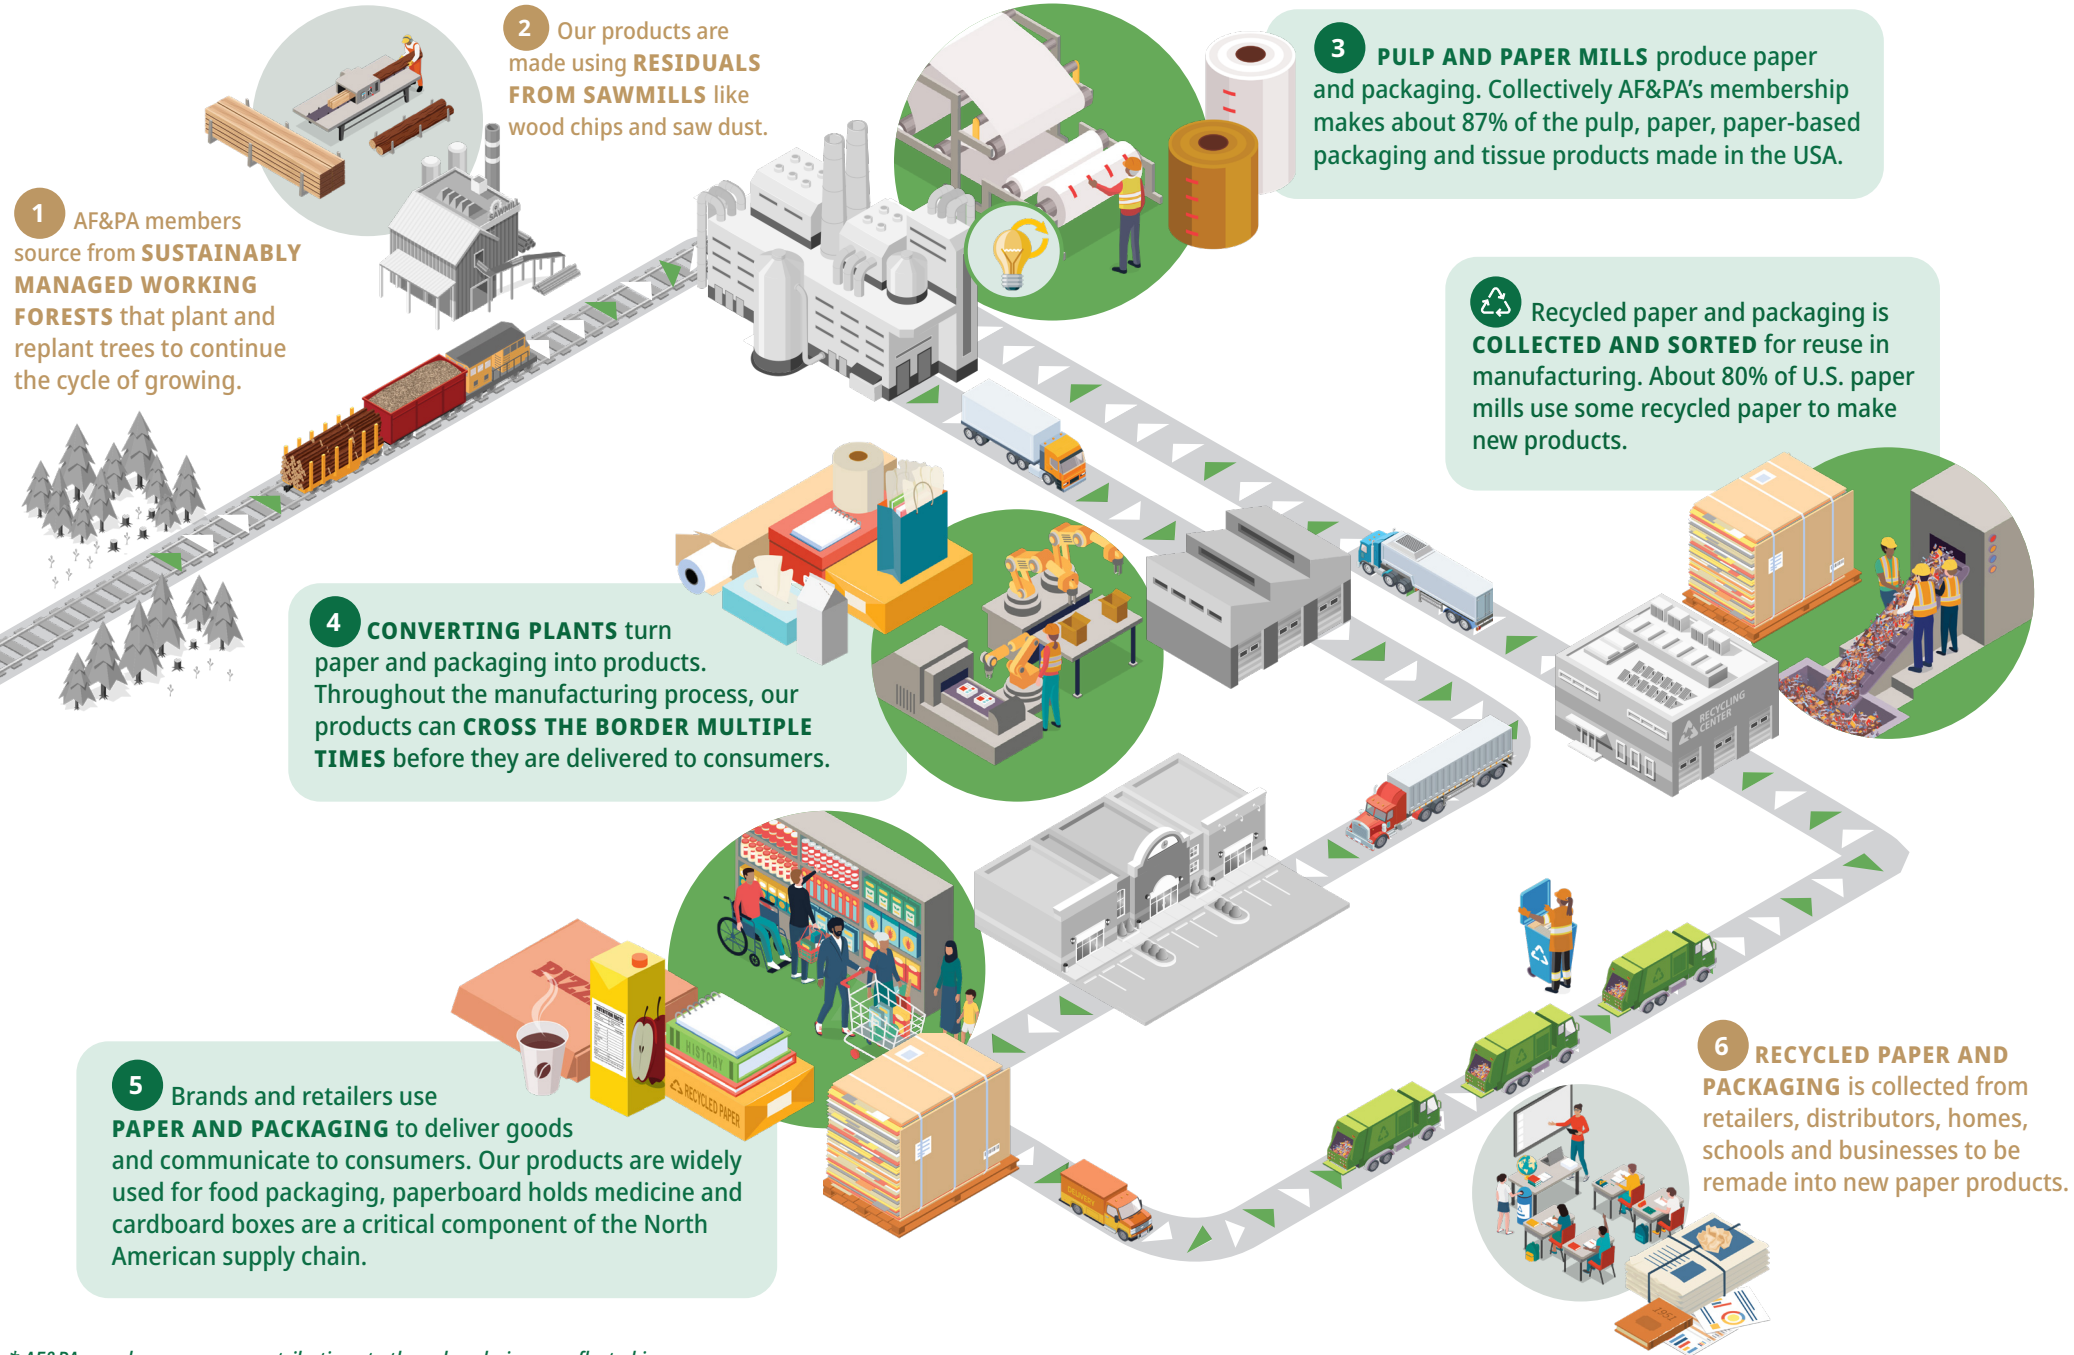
1 AF&PA members source from SUSTAINABLY MANAGED WORKING FORESTS that plant and replant trees to continue the cycle of growing.

2 Our products are made using RESIDUALS FROM SAWMILLS like wood chips and saw dust.

3 PULP AND PAPER MILLS produce paper and packaging. Collectively AF&PA's membership makes about 87% of the pulp, paper, paper-based packaging and tissue products made in the USA.

Recycled paper and packaging is COLLECTED AND SORTED for reuse in manufacturing. About 80% of U.S. paper mills use some recycled paper to make new products.

4 CONVERTING PLANTS turn paper and packaging into products. Throughout the manufacturing process, our products can CROSS THE BORDER MULTIPLE TIMES before they are delivered to consumers.

RECYCLING CENTER

PIZZA

HISTORY

RECYCLED PAPER

5 Brands and retailers use PAPER AND PACKAGING to deliver goods and communicate to consumers. Our products are widely used for food packaging, paperboard holds medicine and cardboard boxes are a critical component of the North American supply chain.

6 RECYCLED PAPER AND PACKAGING is collected from retailers, distributors, homes, schools and businesses to be remade into new paper products.

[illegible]